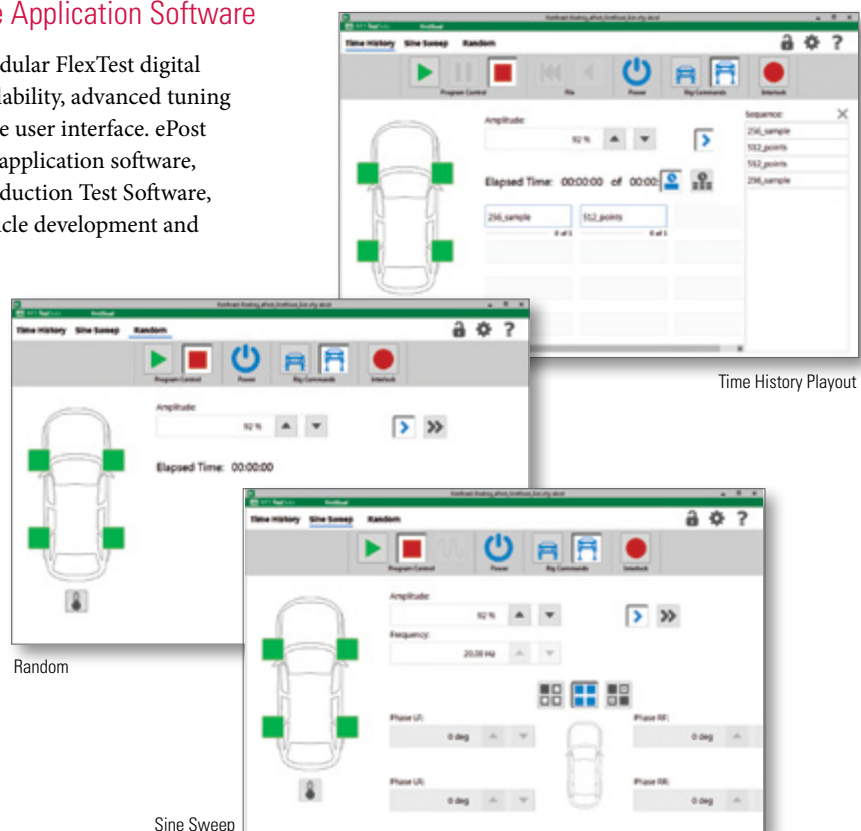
e Application Software

dular FlexTest digital lability, advanced tuning e user interface. ePost application software, duction Test Software, cle development and

Time History Sine Sweep Random

Program Control File Power Rig Commands Interlock

Amplitude:

92 %

Sequence:

256_sample

512_points

512_points

256_sample

Elapsed Time: 00:00:00 of 00:00

256_sample 512_points

0 of 1 0 of 1

Time History Playout

Time History Sine Sweep Random

Program Control Power Rig Commands Interlock

Amplitude:

92 %

Elapsed Time: 00:00:00

Random

Time History Sine Sweep Random

Program Control Power Rig Commands Interlock

Amplitude:

92 %

Frequency:

20.00 Hz

Phase LF:

0 deg

Phase RF:

0 deg

Phase LR:

0 deg

Phase RR:

0 deg

Sine Sweep